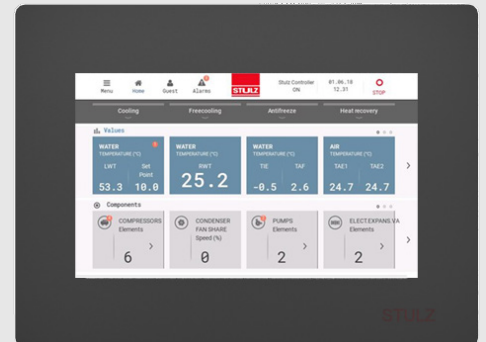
Menu Home Guest Alarms STULZ Stulz Controller ON 01.06.18 12.31 STOP

Cooling Freecooling Antifreeze Heat recovery

Values

WATER TEMPERATURE (°C) LWT Set Point 53.3 10.0

WATER TEMPERATURE (°C) RWT 25.2

WATER TEMPERATURE (°C) TIE TAF -0.5 2.6

AIR TEMPERATURE (°C) TAE1 TAE2 24.7 24.7

Components

COMPRESSORS Elements 6

CONDENSER FAN SHARE Speed (%) 0

PUMPS Elements 2

ELECT.EXPANS.VA Elements 2

STULZ